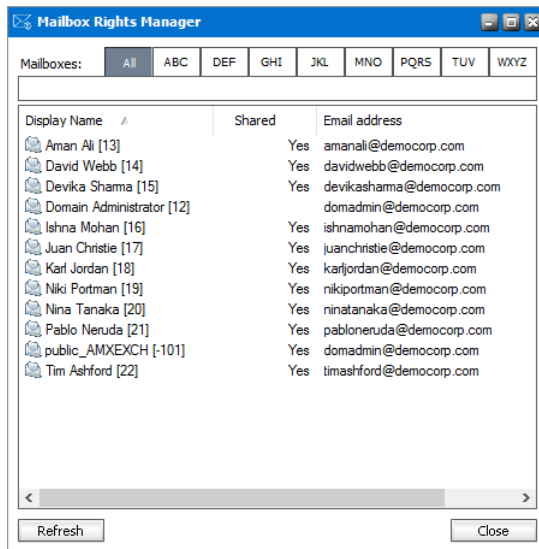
Mailbox Rights Manager

Mailboxes: All ABC DEF GHI JKL MNO PQRS TUV WXYZ

| Display Name | Shared | Email address |
|---|---|---|
| Aman Ali [13] | Yes | amanali@democorp.com |
| David Webb [14] | Yes | davidwebb@democorp.com |
| Devika Sharma [15] | Yes | devikasharma@democorp.com |
| Domain Administrator [12] | | domadmin@democorp.com |
| Ishna Mohan [16] | Yes | ishnamohan@democorp.com |
| Juan Christie [17] | Yes | juanchristie@democorp.com |
| Karl Jordan [18] | Yes | karljordan@democorp.com |
| Niki Portman [19] | Yes | nikiportman@democorp.com |
| Nina Tanaka [20] | Yes | ninatanaka@democorp.com |
| Pablo Neruda [21] | Yes | pabloneruda@democorp.com |
| public_AMXEXCH [-101] | Yes | domadmin@democorp.com |
| Tim Ashford [22] | Yes | timashford@democorp.com |

Refresh
Close